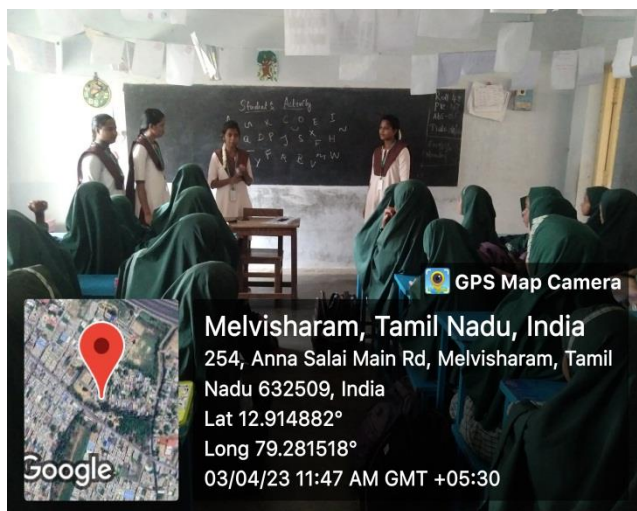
Student's Activity

U R C O E I
A D P J S X H N
Y F A L G M W

GPS Map Camera

Melvisharam, Tamil Nadu, India
254, Anna Salai Main Rd, Melvisharam, Tamil Nadu 632509, India
Lat 12.914882°
Long 79.281518°
03/04/23 11:47 AM GMT +05:30

Google